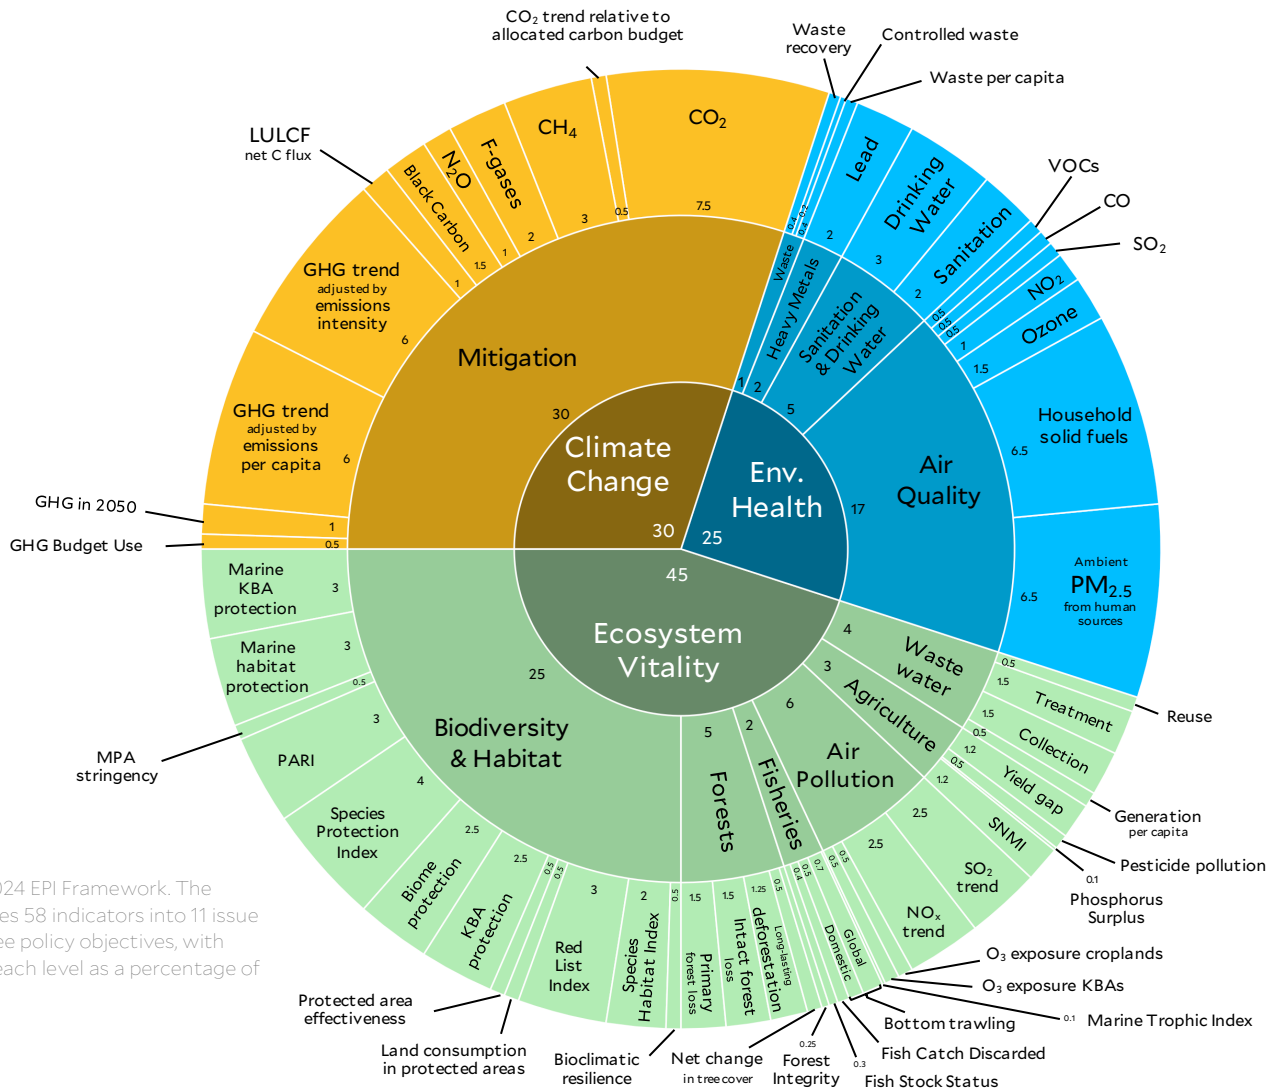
$CO_2$ trend relative to allocated carbon budget

Waste recovery

Controlled waste

Waste per capita

LULCF
net C flux

VOCs

CO

$SO_2$

CH$_4$

$CO_2$

N$_2$O

F-gases

Black Carbon

Lead

Drinking Water

Sanitation

$NO_2$

Ozone

Household solid fuels

GHG trend
adjusted by emissions intensity

GHG trend
adjusted by emissions per capita

Mitigation

Climate Change

Env. Health

Air Quality

Ambient
PM$_{2.5}$
from human sources

Waste

Heavy Metals

Sanitation & Drinking Water

GHG in 2050

GHG Budget Use

Ecosystem Vitality

Marine KBA protection

Marine habitat protection

MPA stringency

PARI

Species Protection Index

Biome protection

KBA protection

Red List Index

Species Habitat Index

Primary forest loss

Intact forest loss

Long-lasting deforestation

Biodiversity & Habitat

Forests

Fisheries

Air Pollution

Agriculture

Waste water

Treatment

Reuse

Collection

Yield gap

Generation
per capita

SNMI

Pesticide pollution

Phosphorus Surplus

$SO_2$ trend

NO$_x$ trend

Global

Domestic

O$_3$ exposure croplands

O$_3$ exposure KBAs

Bottom trawling

Marine Trophic Index

Fish Catch Discarded

Fish Stock Status

Protected area effectiveness

Land consumption in protected areas

Bioclimatic resilience

Net change
in tree cover

Forest Integrity

30 25 45 30 17 25 7.5 0.5 3 2 1 1.5 1 6 6 1 0.5 0.4 0.2 2 3 2 0.5 0.5 0.5 1 1.5 6.5 6.5 1 2 5 4 3 6 2 5 3 3 0.5 3 4 2.5 2.5 0.5 0.3 3 2 0.5 1.5 1.5 1.25 0.5 0.5 1.5 1.5 0.5 1.2 0.5 1.2 2.5 2.5 0.5 0.7 0.4 0.5 0.5 0.1 0.1 0.25 0.3

024 EPI Framework. The
es 58 indicators into 11 issue
ee policy objectives, with
each level as a percentage of